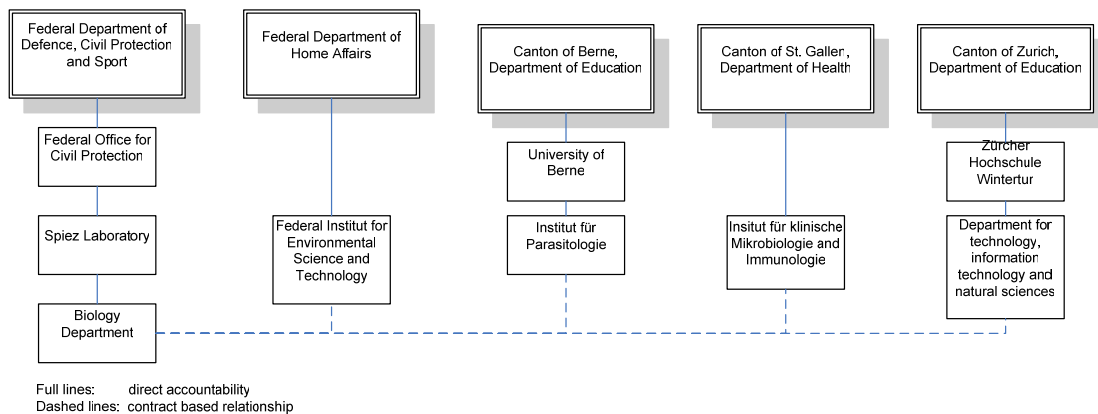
Federal Department of Defence, Civil Protection and Sport

Federal Office for Civil Protection

Spiez Laboratory

Biology Department

Federal Department of Home Affairs

Federal Institut for Environmental Science and Technology

Canton of Berne, Department of Education

University of Berne

Institut für Parasitologie

Canton of St. Gallen, Department of Health

Insitut für klinische Mikrobiologie and Immunologie

Canton of Zurich, Department of Education

Zürcher Hochschule Wintertur

Department for technology, information technology and natural sciences

Full lines: direct accountability
Dashed lines: contract based relationship